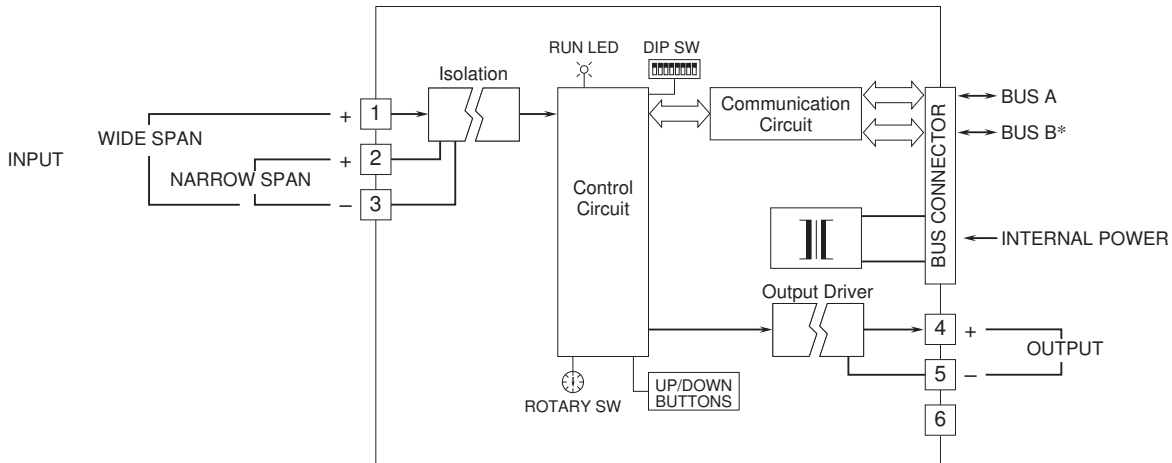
INPUT

WIDE SPAN

NARROW SPAN

+ 1

+ 2

– 3

Isolation

RUN LED

DIP SW

Control Circuit

Communication Circuit

BUS CONNECTOR

BUS A

BUS B*

INTERNAL POWER

Output Driver

4 +

5 –

6

OUTPUT

ROTARY SW

UP/DOWN BUTTONS